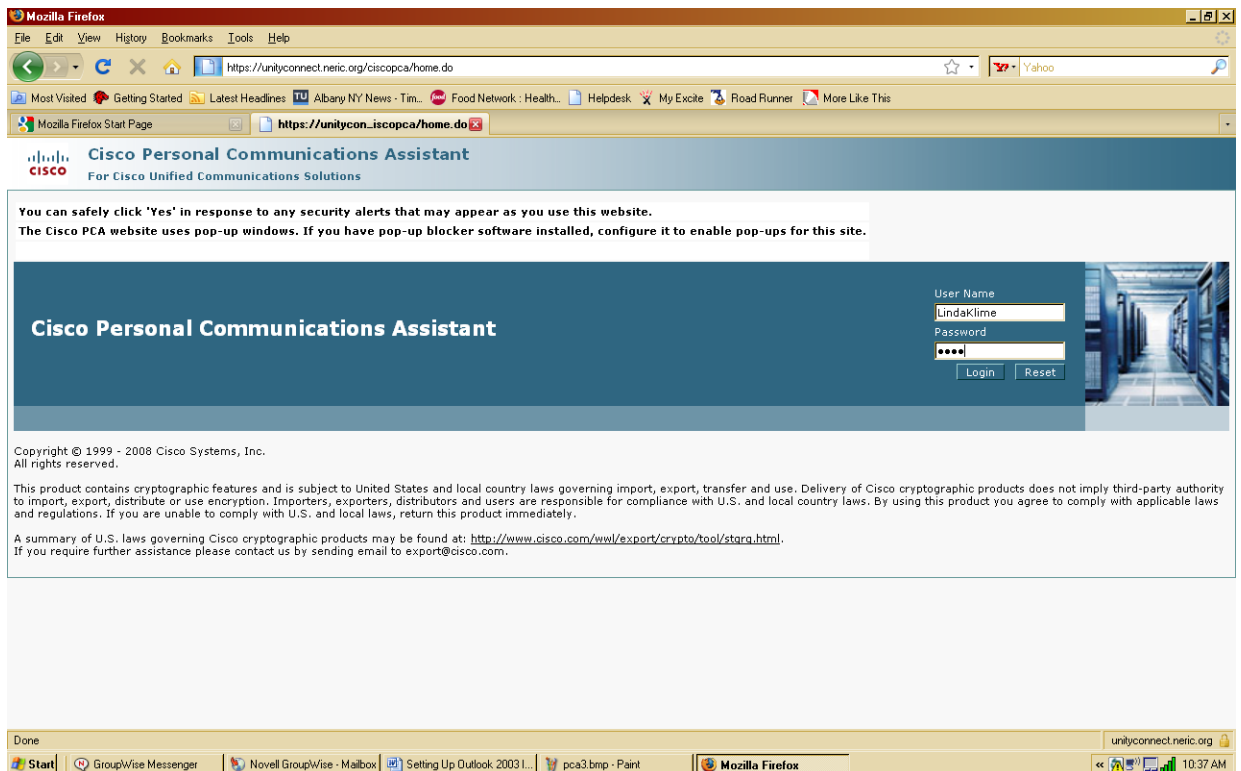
Mozilla Firefox

File Edit View History Bookmarks Tools Help

https://unityconnect.neric.org/ciscopca/home.do

Yahoo

Most Visited Getting Started Latest Headlines Albany NY News - Tim... Food Network : Health... Helpdesk My Excite Road Runner More Like This

Mozilla Firefox Start Page

https://unitycon...iscopca/home.do

CISCO

Cisco Personal Communications Assistant

For Cisco Unified Communications Solutions

You can safely click 'Yes' in response to any security alerts that may appear as you use this website.

The Cisco PCA website uses pop-up windows. If you have pop-up blocker software installed, configure it to enable pop-ups for this site.

Cisco Personal Communications Assistant

User Name

LindaKlime

Password

••••

Login Reset

Copyright © 1999 - 2008 Cisco Systems, Inc.
All rights reserved.

This product contains cryptographic features and is subject to United States and local country laws governing import, export, transfer and use. Delivery of Cisco cryptographic products does not imply third-party authority to import, export, distribute or use encryption. Importers, exporters, distributors and users are responsible for compliance with U.S. and local country laws. By using this product you agree to comply with applicable laws and regulations. If you are unable to comply with U.S. and local laws, return this product immediately.

A summary of U.S. laws governing Cisco cryptographic products may be found at: http://www.cisco.com/wwl/export/crypto/tool/stqrg.html.
If you require further assistance please contact us by sending email to export@cisco.com.

Done

unityconnect.neric.org

Start GroupWise Messenger Novell GroupWise - Mailbox Setting Up Outlook 2003 I... pca3.bmp - Paint Mozilla Firefox

10:37 AM